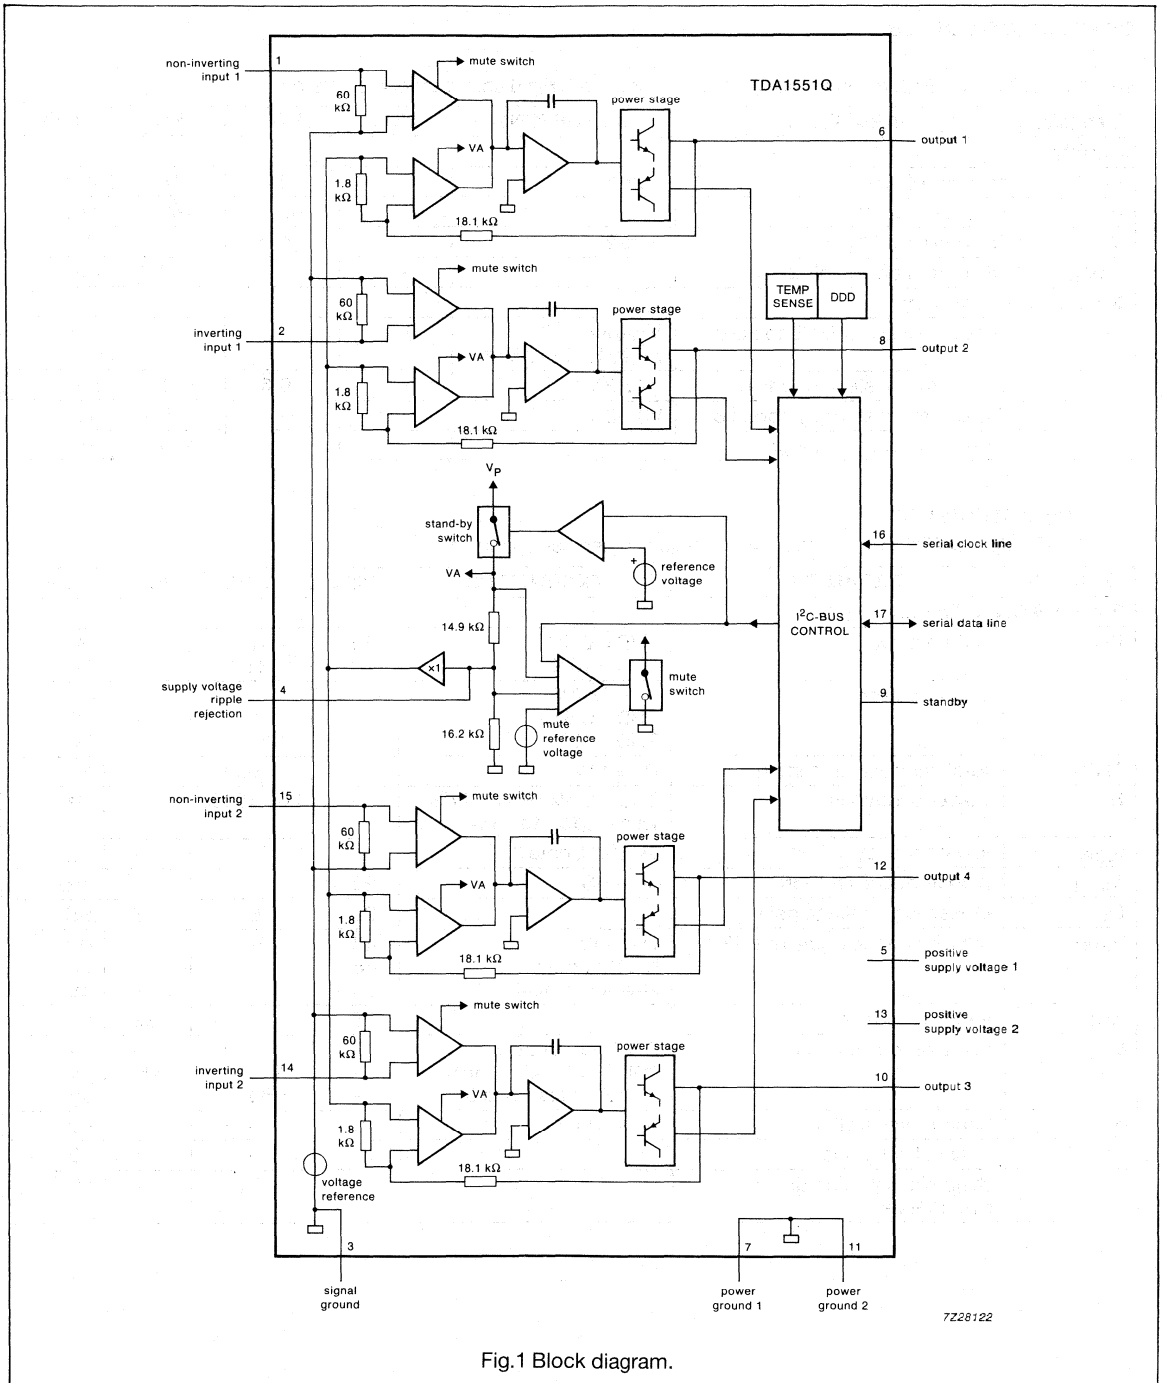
non-inverting input 1

1

mute switch

TDA1551Q

60 kΩ

power stage

6

output 1

VA

1.8 kΩ

18.1 kΩ

mute switch

TEMP SENSE

DDD

60 kΩ

power stage

inverting input 1

2

8

output 2

VA

1.8 kΩ

18.1 kΩ

$V_P$

stand-by switch

reference voltage

16

serial clock line

VA

14.9 kΩ

$I^2C$-BUS CONTROL

17

serial data line

×1

supply voltage ripple rejection

4

mute switch

9

standby

16.2 kΩ

mute reference voltage

non-inverting input 2

15

mute switch

60 kΩ

power stage

VA

12

output 4

1.8 kΩ

18.1 kΩ

5

positive supply voltage 1

13

positive supply voltage 2

mute switch

60 kΩ

power stage

inverting input 2

14

VA

10

output 3

1.8 kΩ

18.1 kΩ

voltage reference

3

7

11

signal ground

power ground 1

power ground 2

7Z28122

Fig.1 Block diagram.